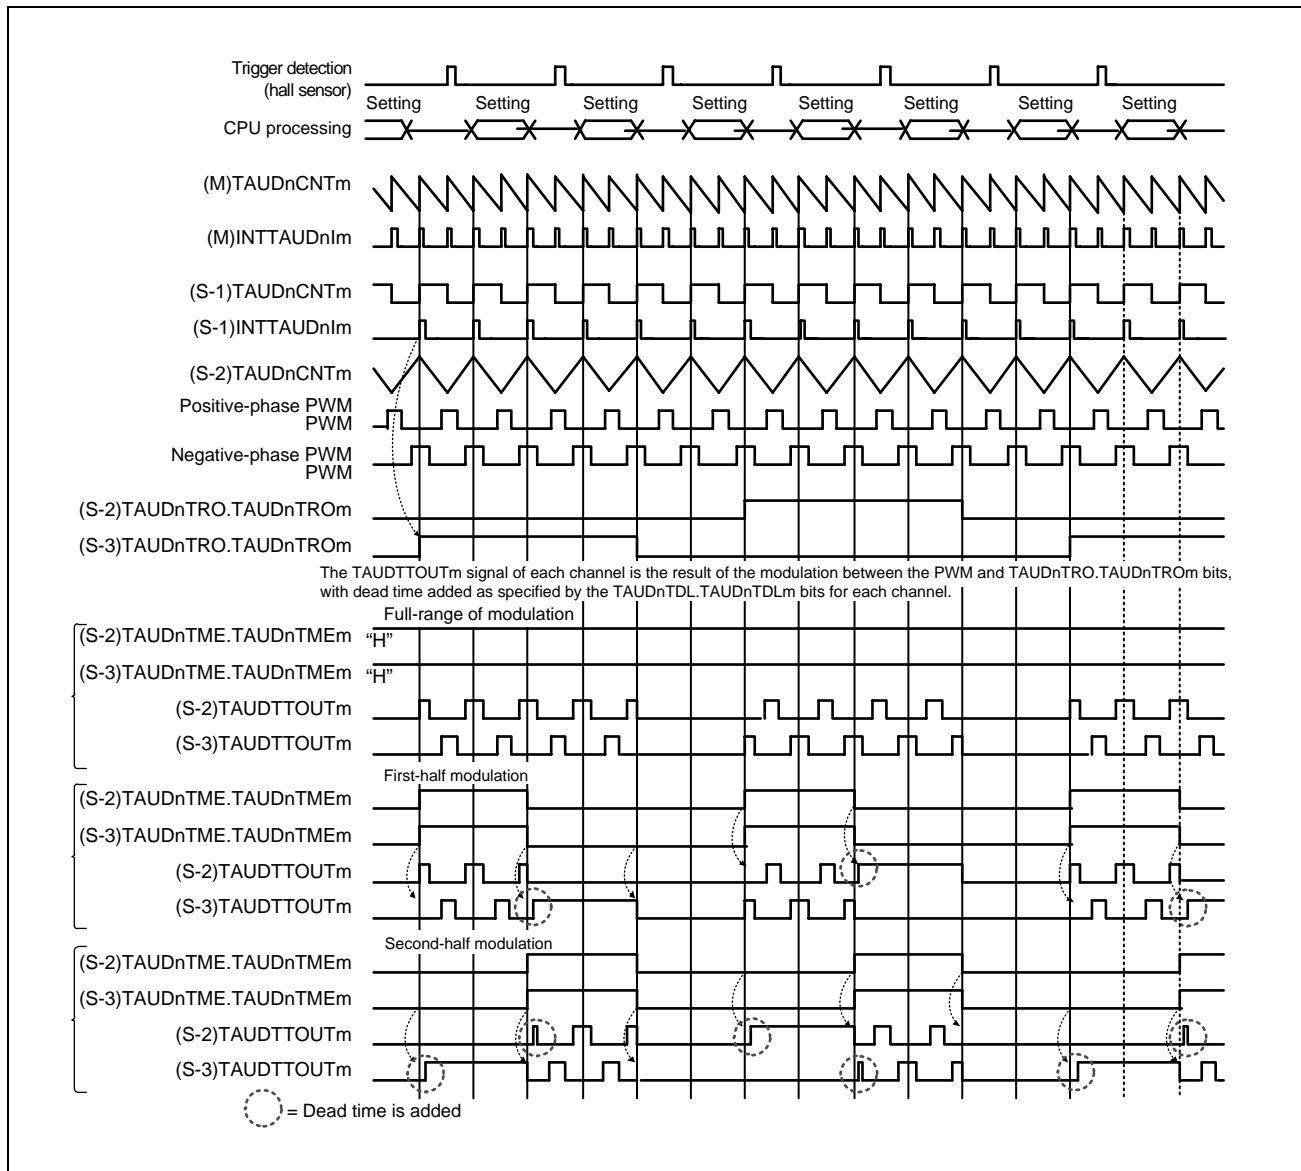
Trigger detection (hall sensor)

Setting Setting Setting Setting Setting Setting Setting Setting

CPU processing

(M)TAUDnCNTm

(M)INTTAUDnIm

(S-1)TAUDnCNTm

(S-1)INTTAUDnIm

(S-2)TAUDnCNTm

Positive-phase PWM PWM

Negative-phase PWM PWM

(S-2)TAUDnTRO.TAUDnTROm

(S-3)TAUDnTRO.TAUDnTROm

The TAUDTTOUTm signal of each channel is the result of the modulation between the PWM and TAUDnTRO.TAUDnTROm bits, with dead time added as specified by the TAUDnTDL.TAUDnTDLm bits for each channel.

Full-range of modulation

(S-2)TAUDnTME.TAUDnTMEm "H"

(S-3)TAUDnTME.TAUDnTMEm "H"

(S-2)TAUDTTOUTm

(S-3)TAUDTTOUTm

First-half modulation

(S-2)TAUDnTME.TAUDnTMEm

(S-3)TAUDnTME.TAUDnTMEm

(S-2)TAUDTTOUTm

(S-3)TAUDTTOUTm

Second-half modulation

(S-2)TAUDnTME.TAUDnTMEm

(S-3)TAUDnTME.TAUDnTMEm

(S-2)TAUDTTOUTm

(S-3)TAUDTTOUTm

= Dead time is added